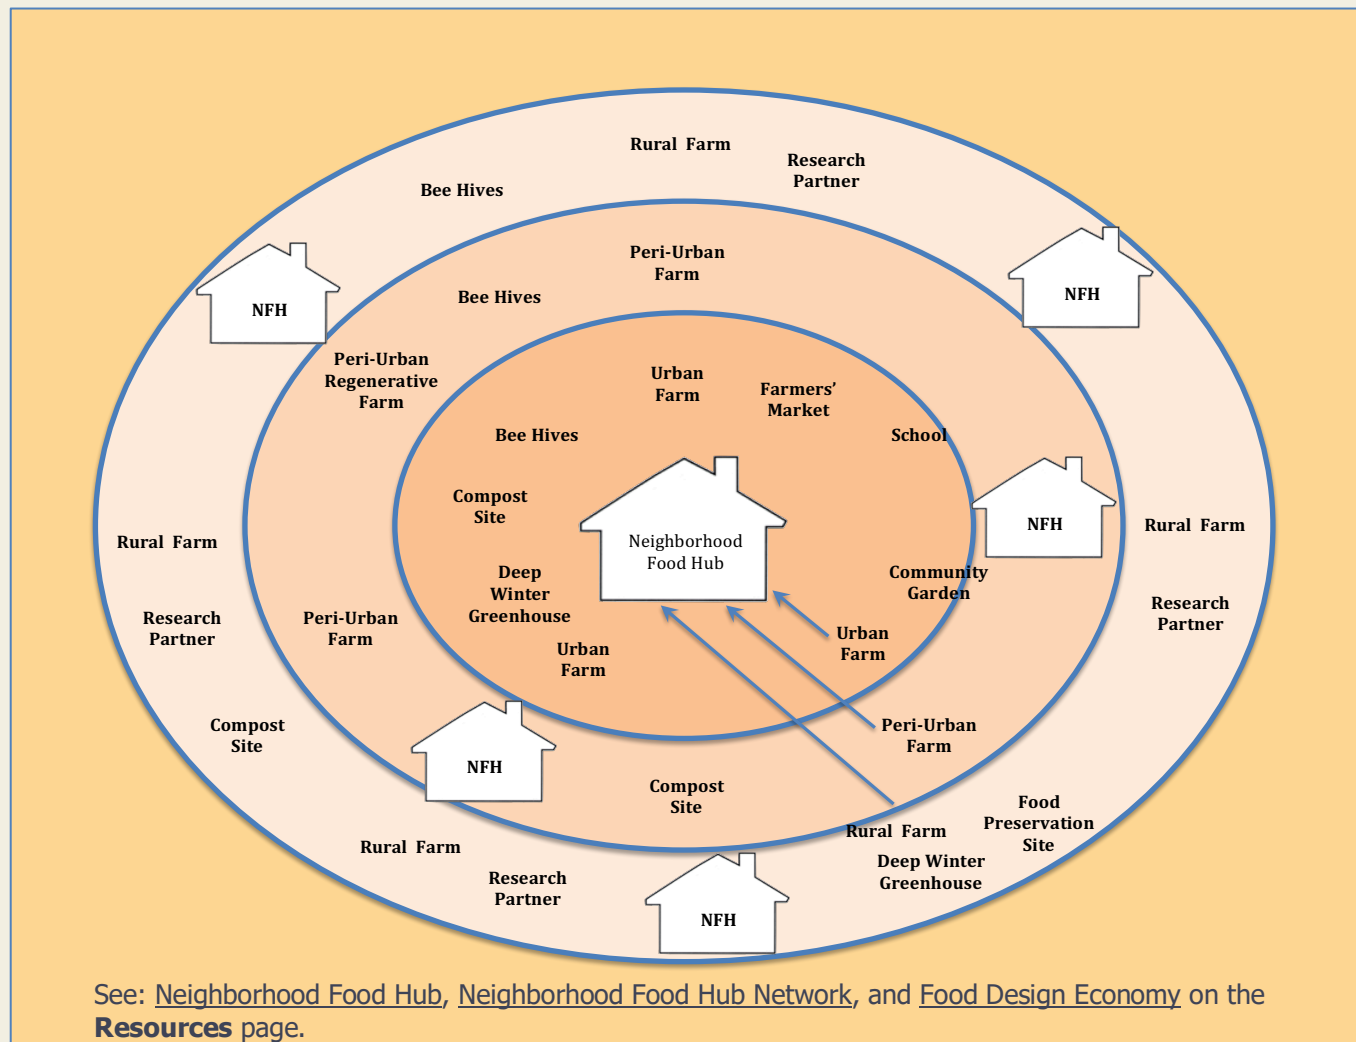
Rural Farm

Research Partner

Bee Hives

Peri-Urban Farm

Bee Hives

NFH

NFH

Peri-Urban Regenerative Farm

Urban Farm

Farmers' Market

Bee Hives

School

Compost Site

Neighborhood Food Hub

NFH

Rural Farm

Rural Farm

Deep Winter Greenhouse

Community Garden

Research Partner

Research Partner

Peri-Urban Farm

Urban Farm

Urban Farm

Compost Site

Peri-Urban Farm

NFH

Compost Site

Food Preservation Site

Rural Farm

Rural Farm

Deep Winter Greenhouse

Research Partner

NFH

See: Neighborhood Food Hub, Neighborhood Food Hub Network, and Food Design Economy on the **Resources** page.